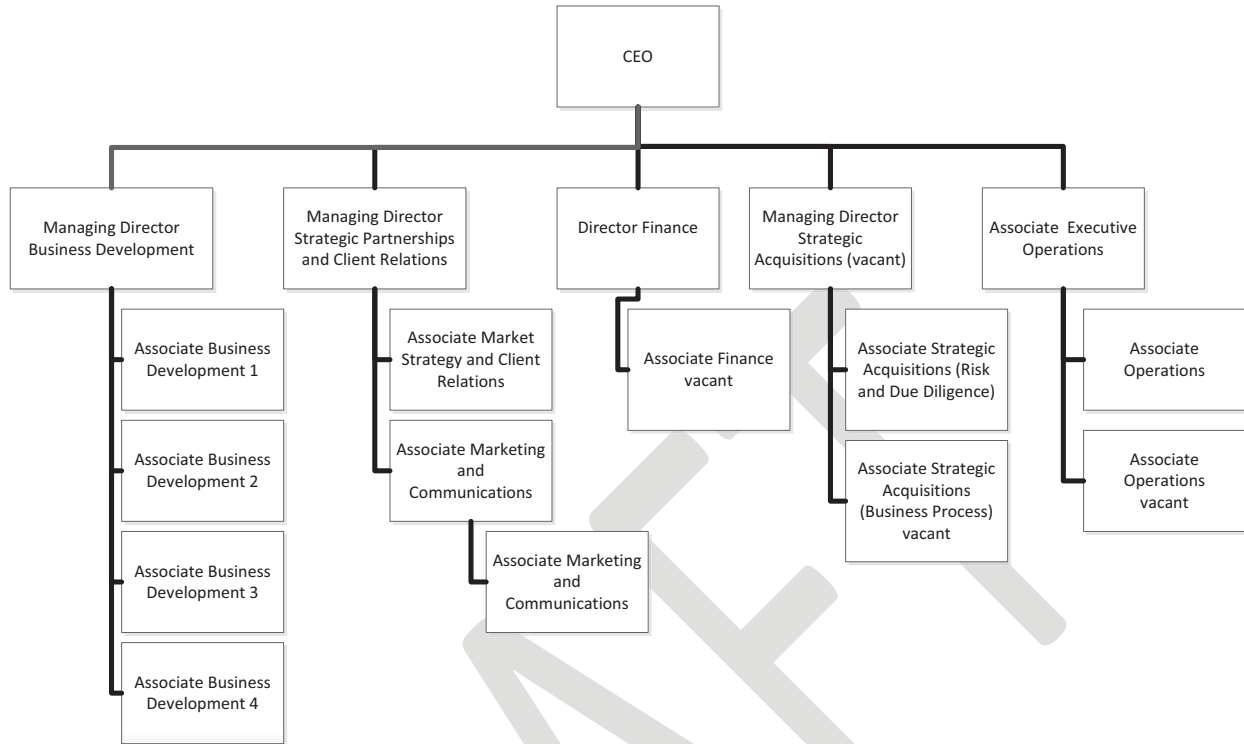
CEO

Managing Director Business Development

Associate Business Development 1

Associate Business Development 2

Associate Business Development 3

Associate Business Development 4

Managing Director Strategic Partnerships and Client Relations

Associate Market Strategy and Client Relations

Associate Marketing and Communications

Associate Marketing and Communications

Director Finance

Associate Finance vacant

Managing Director Strategic Acquisitions (vacant)

Associate Strategic Acquisitions (Risk and Due Diligence)

Associate Strategic Acquisitions (Business Process) vacant

Associate Executive Operations

Associate Operations

Associate Operations vacant